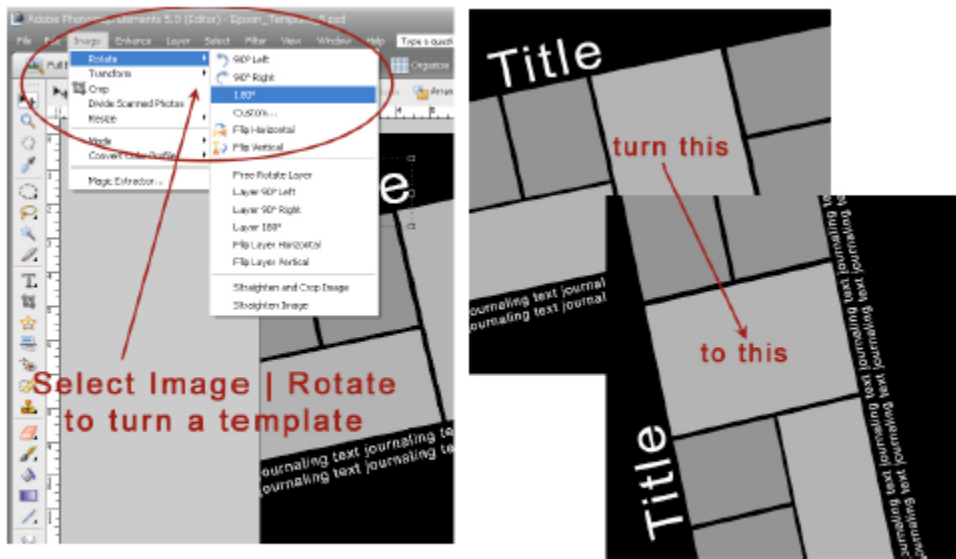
Adobe Photoshop Elements 5.0 (Editor) - Epson_Template_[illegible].psd

File Edit Image Enhance Layer Select Filter View Window Help Type a question

Rotate
Transform
Crop
Divide Scanned Photos
Resize
Mode
Convert Color Profile
Magic Extractor...

90° Left
90° Right
180°
Custom...
Flip Horizontal
Flip Vertical
Free Rotate Layer
Layer 90° Left
Layer 90° Right
Layer 180°
Flip Layer Horizontal
Flip Layer Vertical
Straighten and Crop Image
Straighten Image

Organize

Select Image | Rotate to turn a template

journaling text journaling text
journaling text journaling text

Title

turn this

journaling text journal
journaling text journal

to this

Title

journaling text journaling text journaling text
journaling text journaling text journaling text